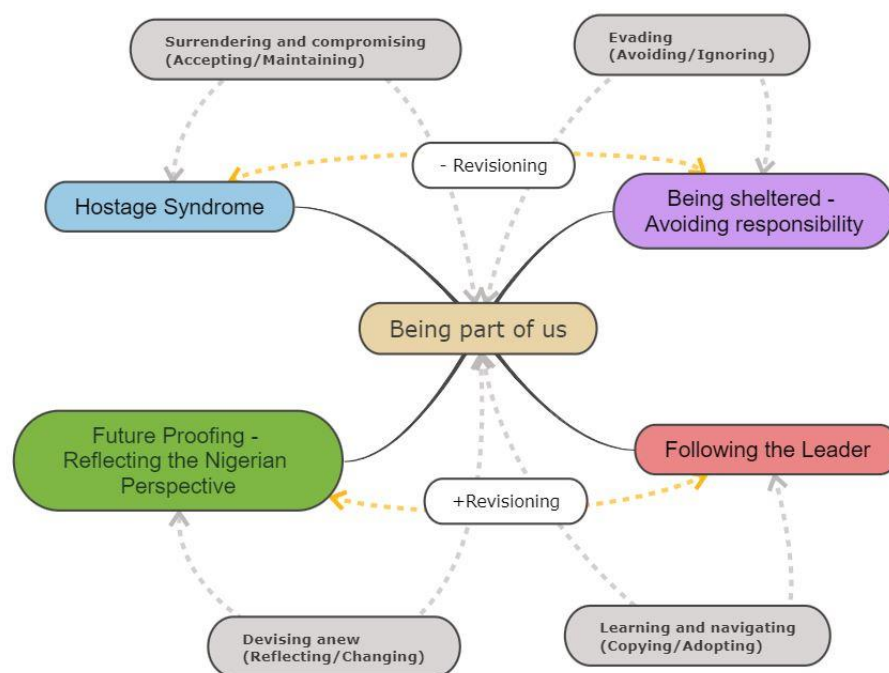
Surrendering and compromising (Accepting/Maintaining)

Evading (Avoiding/Ignoring)

- Revisioning

Hostage Syndrome

Being sheltered - Avoiding responsibility

Being part of us

Future Proofing - Reflecting the Nigerian Perspective

Following the Leader

+Revisioning

Devising anew (Reflecting/Changing)

Learning and navigating (Copying/Adopting)